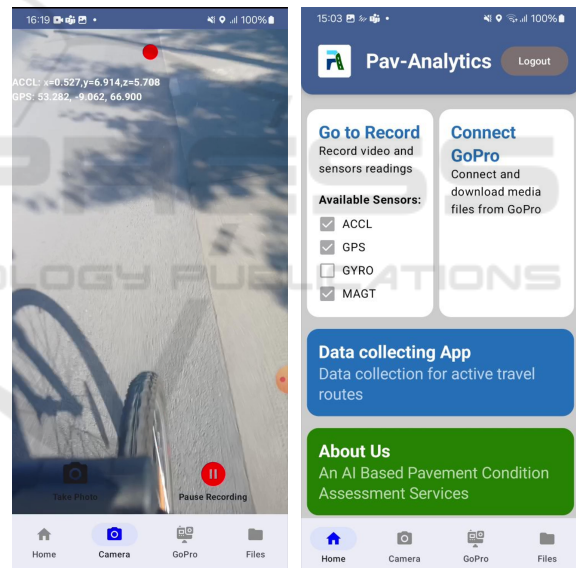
16:19 100%

ACCL: x=0.527,y=6.914,z=5.708
GPS: 53.282, -9.062, 66.900

Take Photo

Pause Recording

Home Camera GoPro Files

15:03 100%

Pav-Analytics

Logout

Go to Record
Record video and sensors readings

Available Sensors:
ACCL
GPS
GYRO
MAGT

Connect GoPro
Connect and download media files from GoPro

Data collecting App
Data collection for active travel routes

About Us
An AI Based Pavement Condition Assessment Services

Home Camera GoPro Files

OLOGY PUBLICATIONS